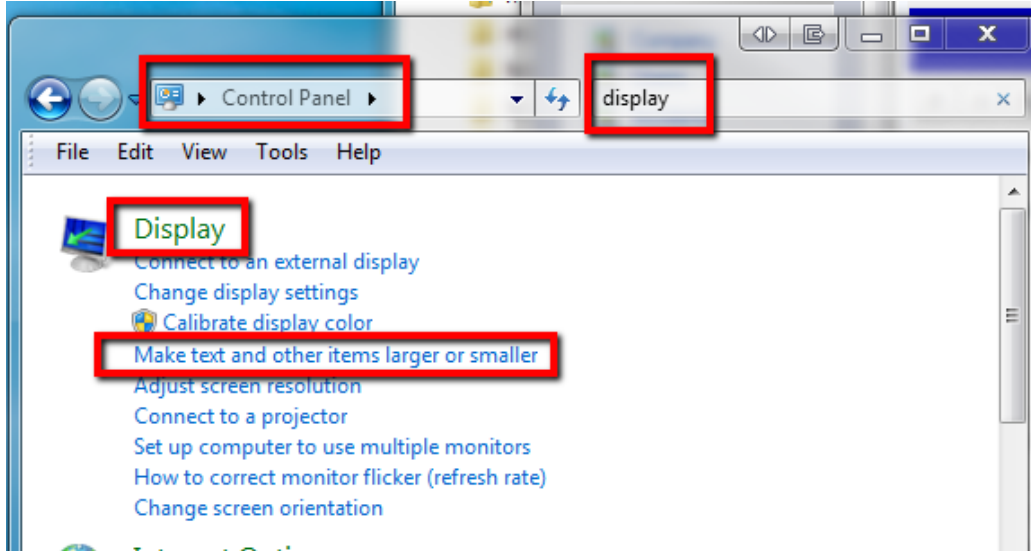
Control Panel

display

File Edit View Tools Help

Display

Connect to an external display

Change display settings

Calibrate display color

Make text and other items larger or smaller

Adjust screen resolution

Connect to a projector

Set up computer to use multiple monitors

How to correct monitor flicker (refresh rate)

Change screen orientation

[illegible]